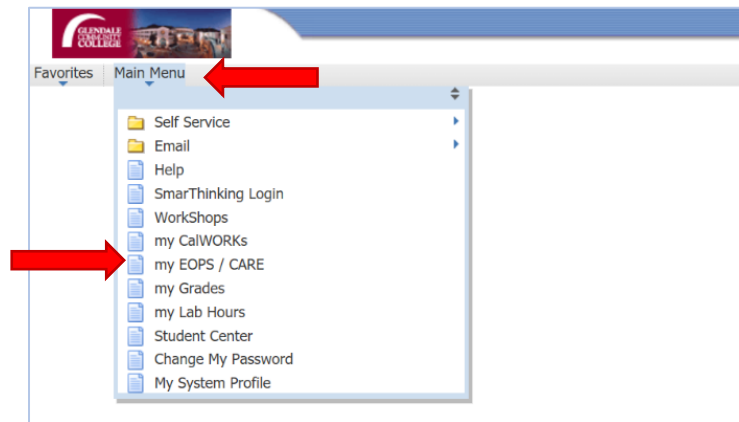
GLENDALE COMMUNITY COLLEGE

Favorites
Main Menu

Self Service
Email
Help
SmarThinking Login
WorkShops
my CalWORKs
my EOPS / CARE
my Grades
my Lab Hours
Student Center
Change My Password
My System Profile